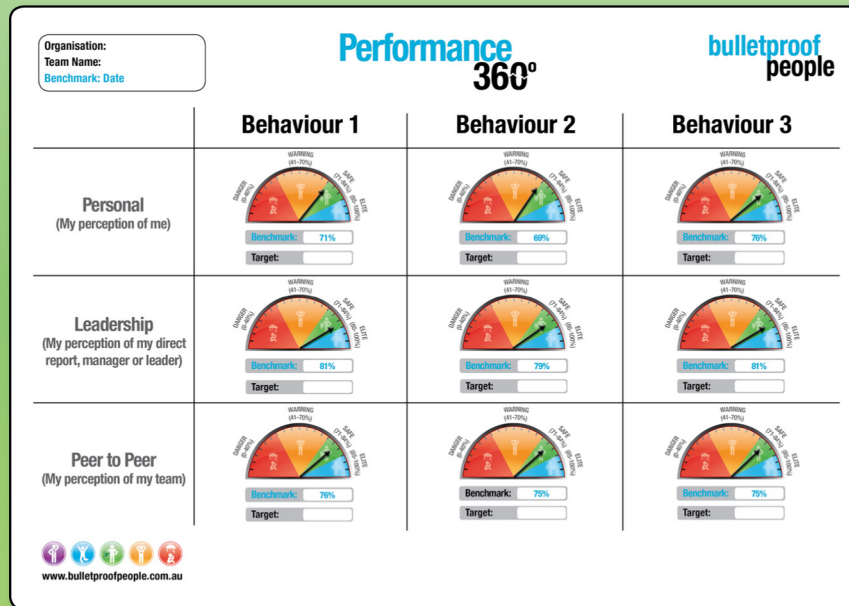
Organisation:
Team Name:
Benchmark: Date

Performance 360°

bulletproof people

| | Behaviour 1 | Behaviour 2 | Behaviour 3 |
|---|---|---|---|
| Personal (My perception of me) | WARNING (41-70%) DANGER (0-40%) SAFE (71-84%) ELITE (85-100%) Benchmark: 71% Target: | WARNING (41-70%) DANGER (0-40%) SAFE (71-84%) ELITE (85-100%) Benchmark: 69% Target: | WARNING (41-70%) DANGER (0-40%) SAFE (71-84%) ELITE (85-100%) Benchmark: 76% Target: |
| Leadership (My perception of my direct report, manager or leader) | WARNING (41-70%) DANGER (0-40%) SAFE (71-84%) ELITE (85-100%) Benchmark: 81% Target: | WARNING (41-70%) DANGER (0-40%) SAFE (71-84%) ELITE (85-100%) Benchmark: 79% Target: | WARNING (41-70%) DANGER (0-40%) SAFE (71-84%) ELITE (85-100%) Benchmark: 81% Target: |
| Peer to Peer (My perception of my team) | WARNING (41-70%) DANGER (0-40%) SAFE (71-84%) ELITE (85-100%) Benchmark: 76% Target: | WARNING (41-70%) DANGER (0-40%) SAFE (71-84%) ELITE (85-100%) Benchmark: 75% Target: | WARNING (41-70%) DANGER (0-40%) SAFE (71-84%) ELITE (85-100%) Benchmark: 75% Target: |

www.bulletproofpeople.com.au